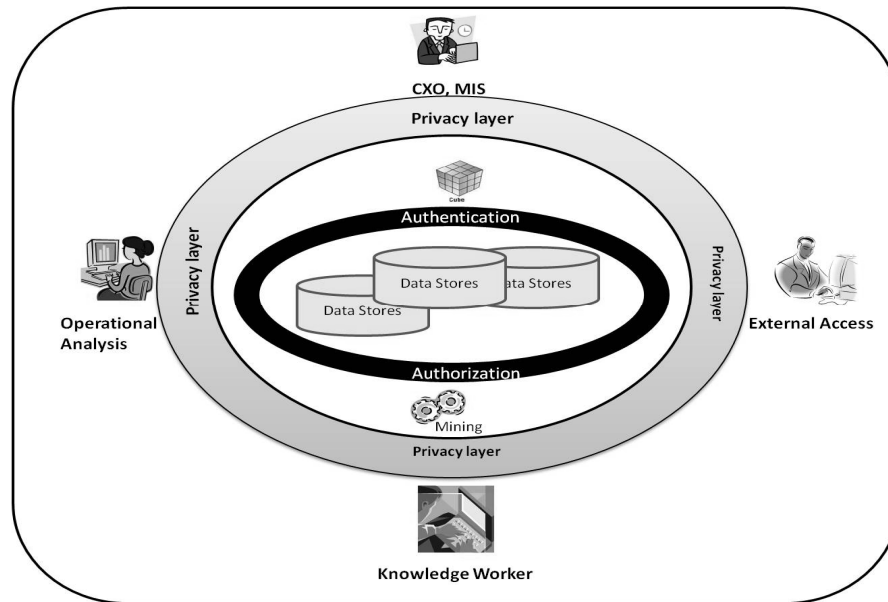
CXO, MIS

Privacy layer

Cube

Authentication

Privacy layer

Privacy layer

Data Stores

ata Stores

Data Stores

Operational Analysis

External Access

Authorization

Mining

Privacy layer

Knowledge Worker